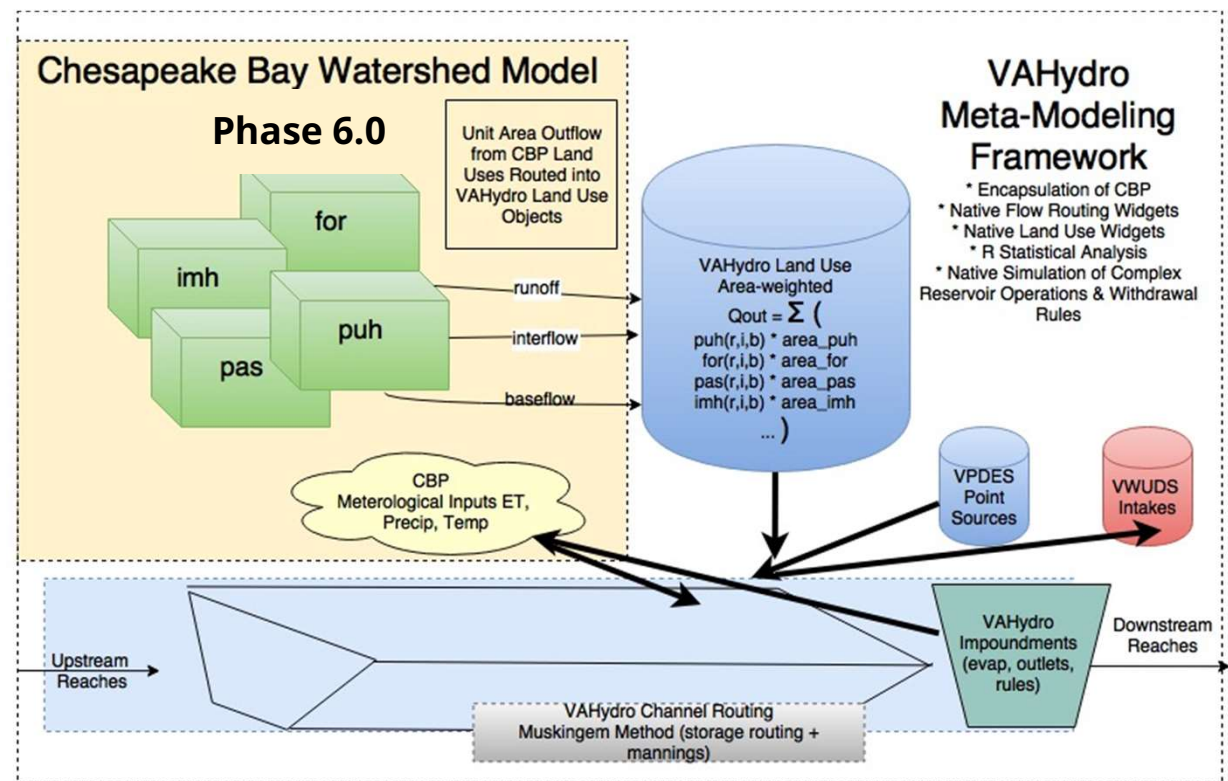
Chesapeake Bay Watershed Model

Phase 6.0

Unit Area Outflow from CBP Land Uses Routed into VAHydro Land Use Objects

for

imh

puh

pas

runoff

interflow

baseflow

VAHydro Meta-Modeling Framework

* Encapsulation of CBP
* Native Flow Routing Widgets
* Native Land Use Widgets
* R Statistical Analysis
* Native Simulation of Complex Reservoir Operations & Withdrawal Rules

VAHydro Land Use Area-weighted
Qout = $\Sigma$ (
puh(r,i,b) * area_puh
for(r,i,b) * area_for
pas(r,i,b) * area_pas
imh(r,i,b) * area_imh
... )

CBP
Meterological Inputs ET, Precip, Temp

VPDES Point Sources

VWUDS Intakes

Upstream Reaches

VAHydro Impoundments (evap, outlets, rules)

Downstream Reaches

VAHydro Channel Routing
Muskingem Method (storage routing + mannings)